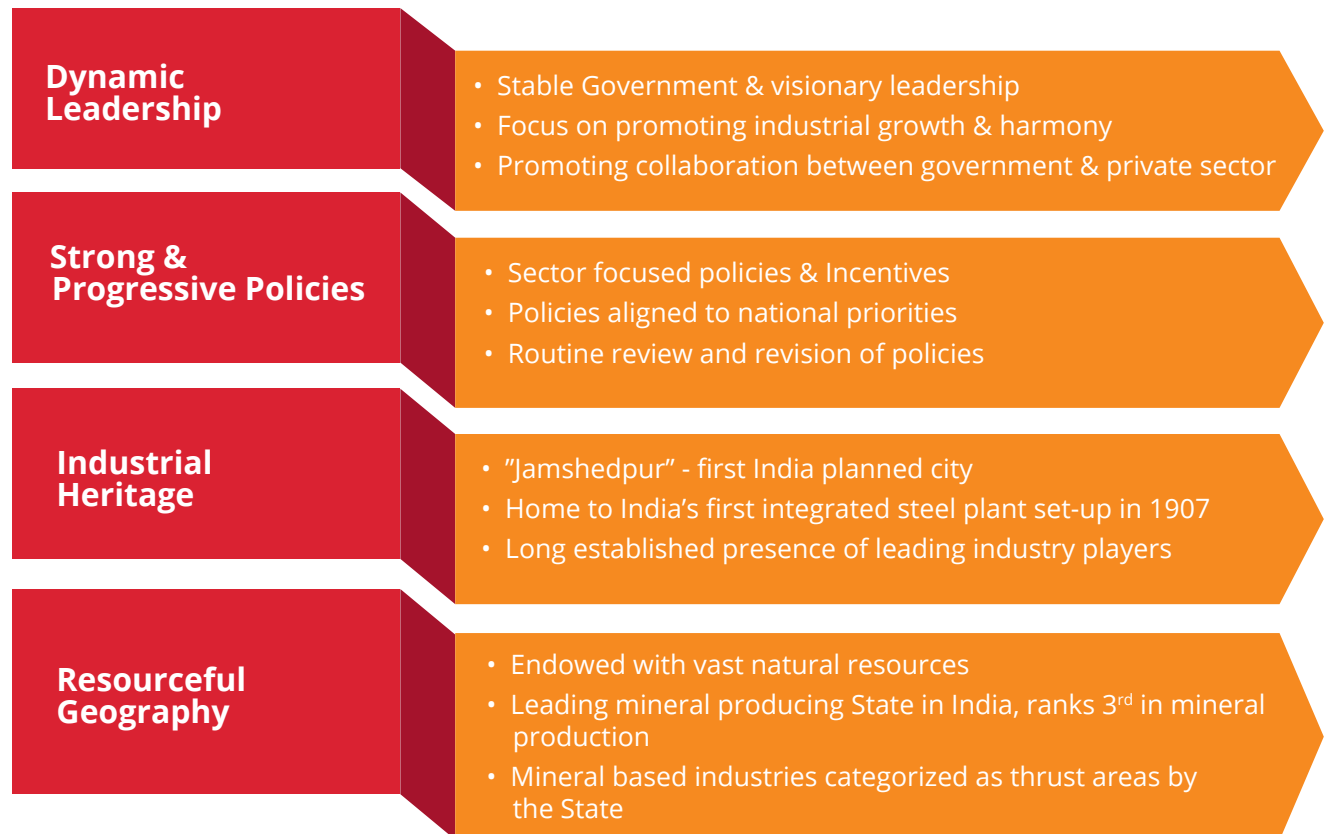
Dynamic Leadership

• Stable Government & visionary leadership
• Focus on promoting industrial growth & harmony
• Promoting collaboration between government & private sector

Strong & Progressive Policies

• Sector focused policies & Incentives
• Policies aligned to national priorities
• Routine review and revision of policies

Industrial Heritage

• ”Jamshedpur” - first India planned city
• Home to India’s first integrated steel plant set-up in 1907
• Long established presence of leading industry players

Resourceful Geography

• Endowed with vast natural resources
• Leading mineral producing State in India, ranks 3$^{rd}$ in mineral production
• Mineral based industries categorized as thrust areas by the State